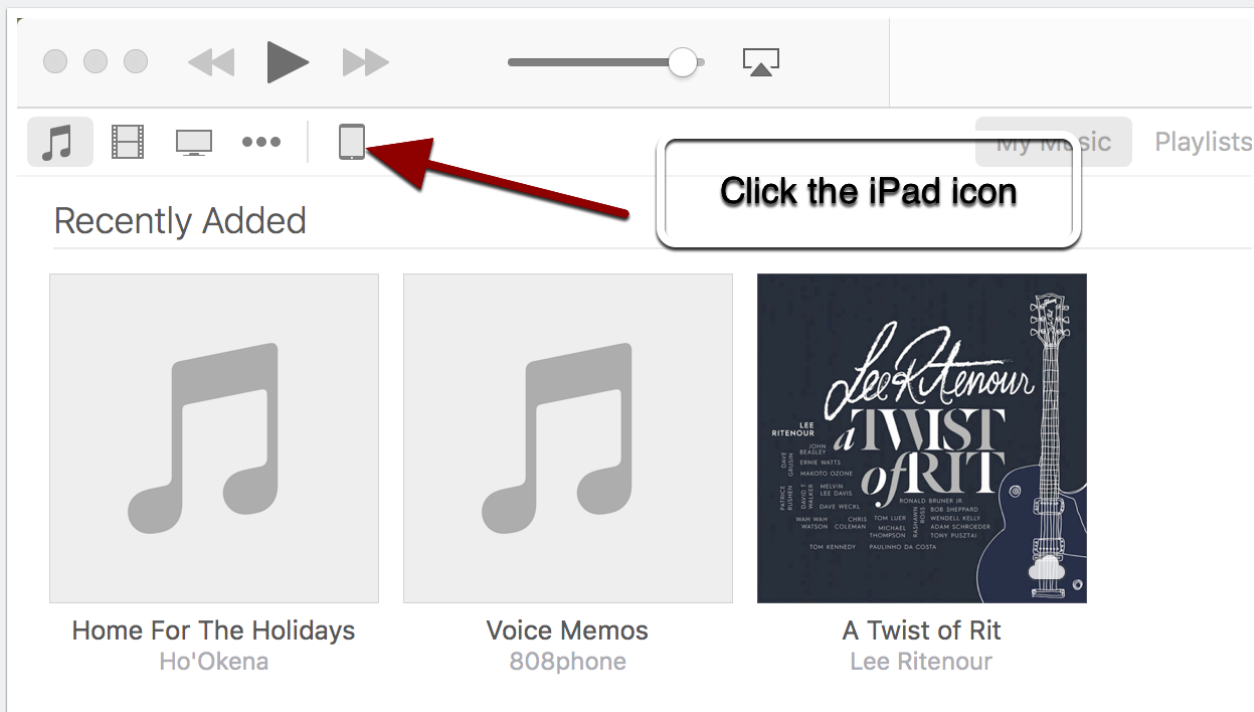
My Music Playlists

Click the iPad icon

Recently Added

Lee Ritenour
a TWIST of RIT

LEE RITENOUR
JOHN BEASLEY
DAVE GRUSIN
ERNIE WATTS
MAKOTO OZONE
PATRICE RUSHEN
DAVID T. WALKER
MELVIN LEE DAVIS
DAVE WECKL
RONALD BRUNER JR
BOB SHEPPARD
WAH WAH WATSON
CHRIS COLEMAN
TOM LUER
RASHAWN ROSS
WENDELL KELLY
MICHAEL THOMPSON
ADAM SCHROEDER
TONY PUSZTAI
TOM KENNEDY
PAULINHO DA COSTA

Home For The Holidays
Ho'Okena

Voice Memos
808phone

A Twist of Rit
Lee Ritenour